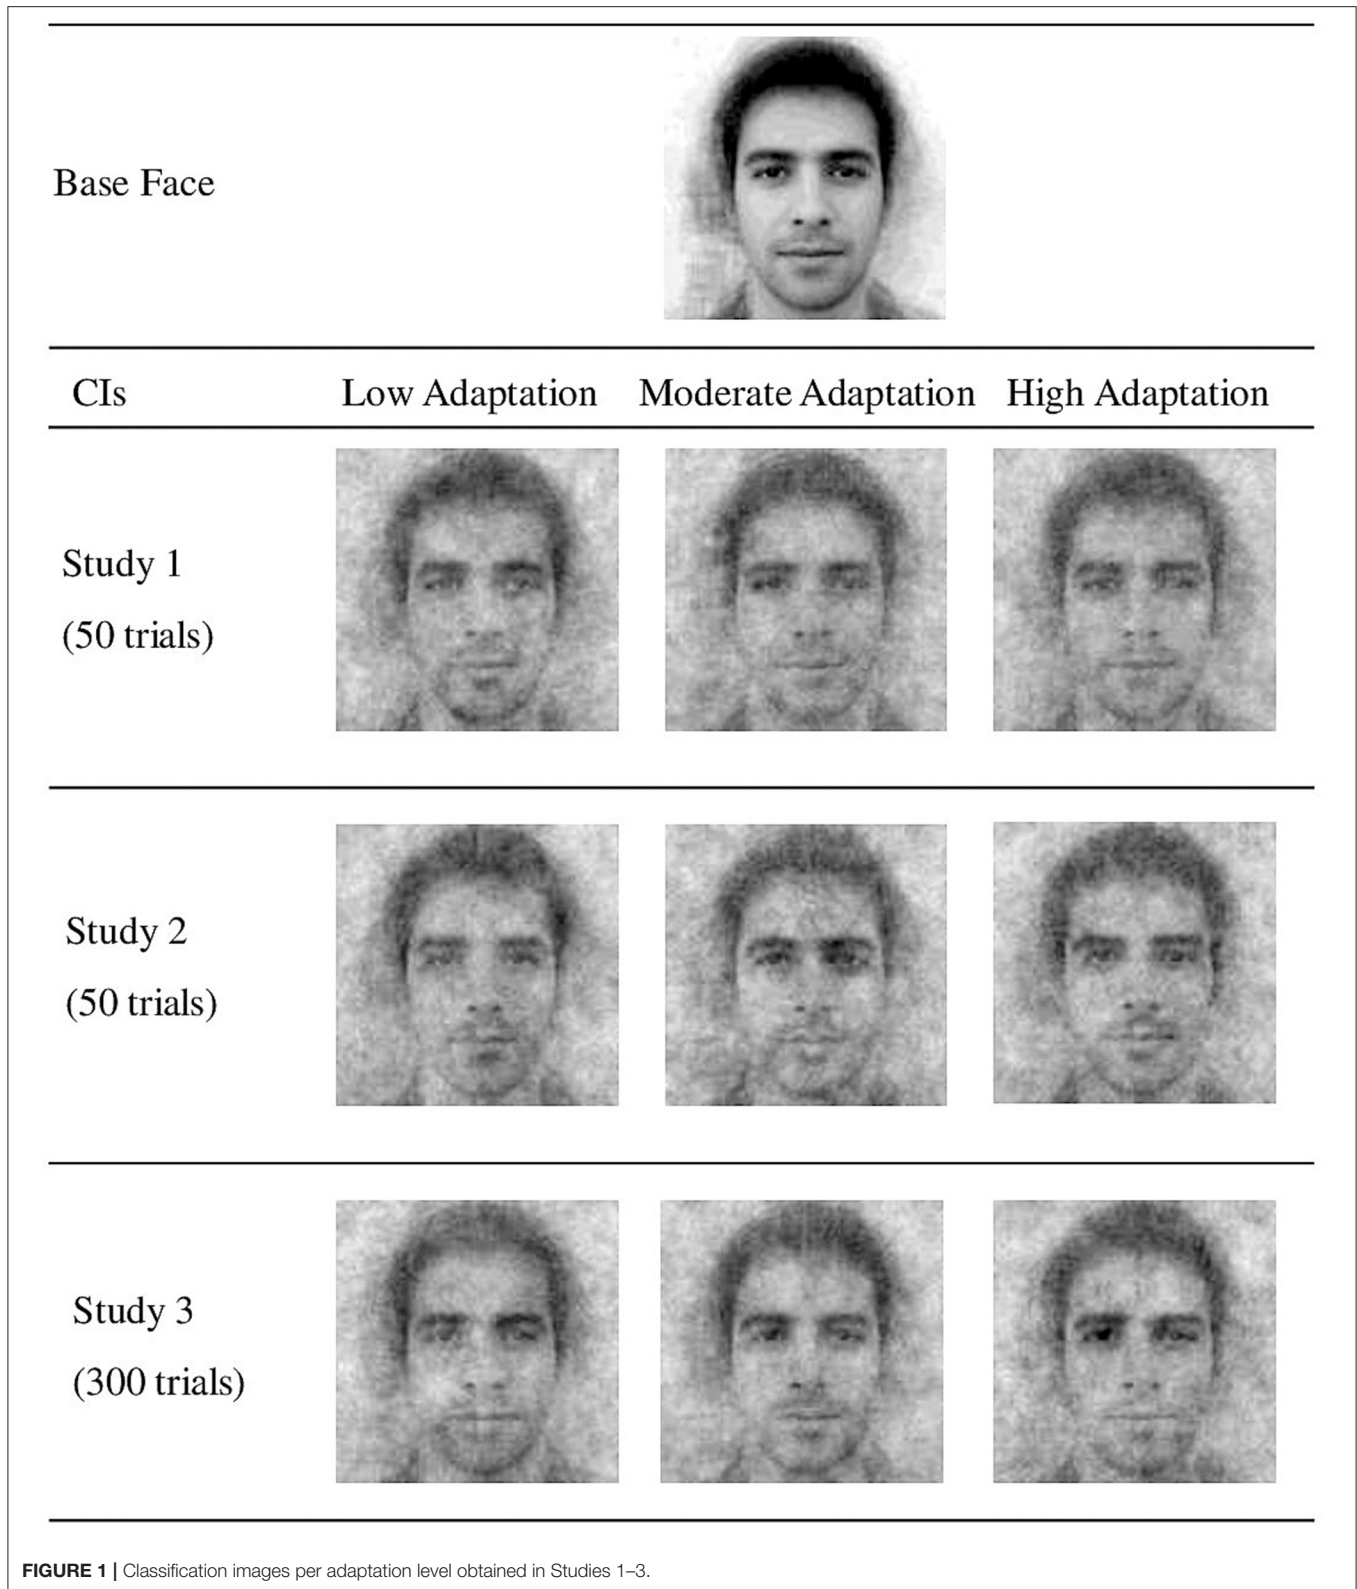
Base Face

| CIs | Low Adaptation | Moderate Adaptation | High Adaptation |
|---|---|---|---|
| Study 1 (50 trials) | | | |
| Study 2 (50 trials) | | | |
| Study 3 (300 trials) | | | |

**FIGURE 1 |** Classification images per adaptation level obtained in Studies 1–3.